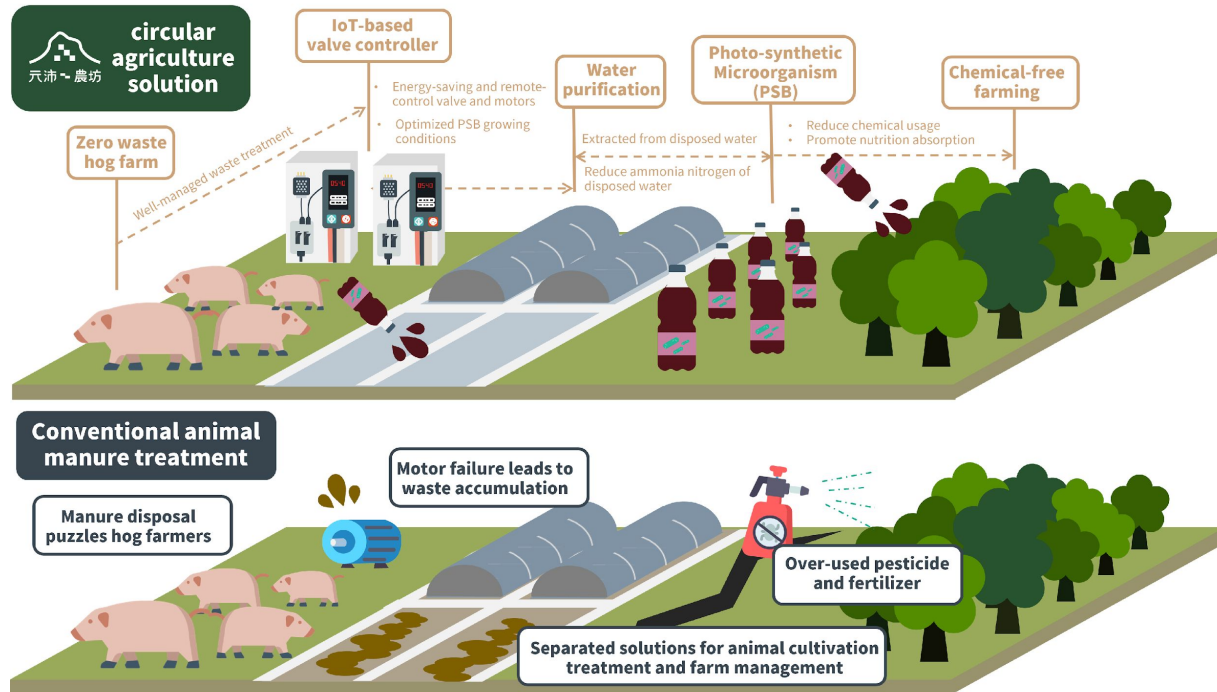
天沛農坊

circular agriculture solution

IoT-based valve controller

Energy-saving and remote-control valve and motors

Optimized PSB growing conditions

Zero waste hog farm

Well-managed waste treatment

Water purification

Extracted from disposed water

Reduce ammonia nitrogen of disposed water

Photo-synthetic Microorganism (PSB)

Chemical-free farming

Reduce chemical usage

Promote nutrition absorption

Conventional animal manure treatment

Manure disposal puzzles hog farmers

Motor failure leads to waste accumulation

Over-used pesticide and fertilizer

Separated solutions for animal cultivation treatment and farm management